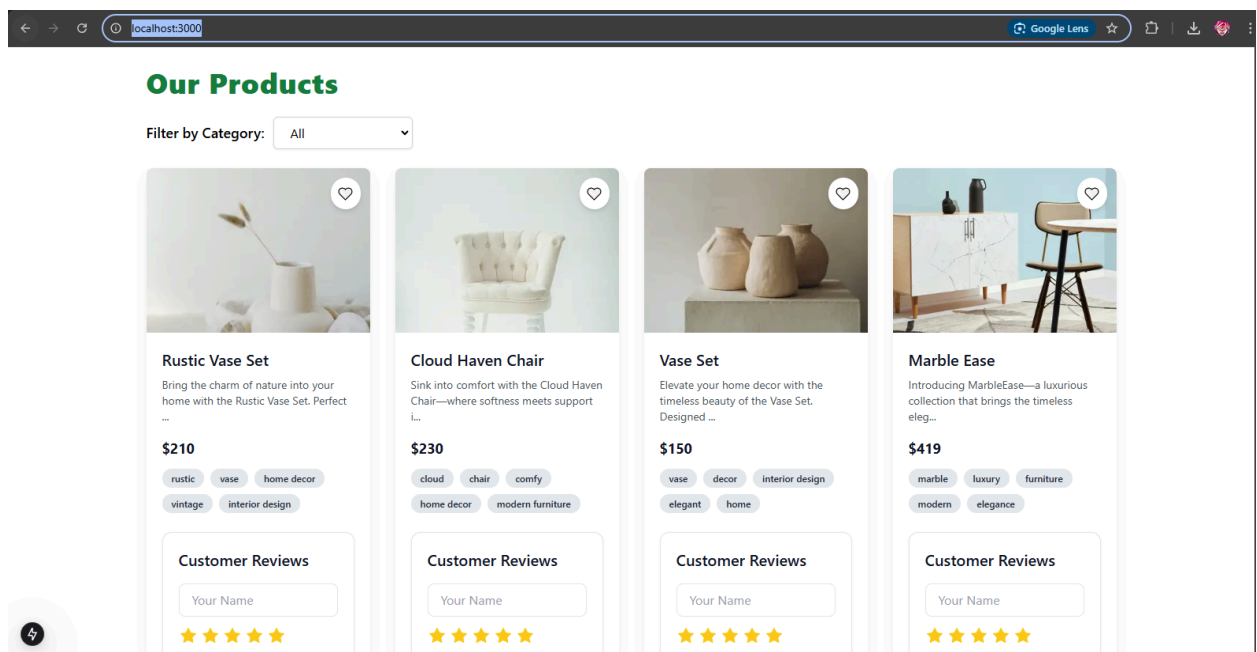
localhost:3000

Google Lens

Our Products

Filter by Category: All

Rustic Vase Set

Bring the charm of nature into your home with the Rustic Vase Set. Perfect ...

$210

rustic vase home decor vintage interior design

Customer Reviews

Your Name

Cloud Haven Chair

Sink into comfort with the Cloud Haven Chair—where softness meets support i...

$230

cloud chair comfy home decor modern furniture

Customer Reviews

Your Name

Vase Set

Elevate your home decor with the timeless beauty of the Vase Set. Designed ...

$150

vase decor interior design elegant home

Customer Reviews

Your Name

Marble Ease

Introducing MarbleEase—a luxurious collection that brings the timeless eleg...

$419

marble luxury furniture modern elegance

Customer Reviews

Your Name